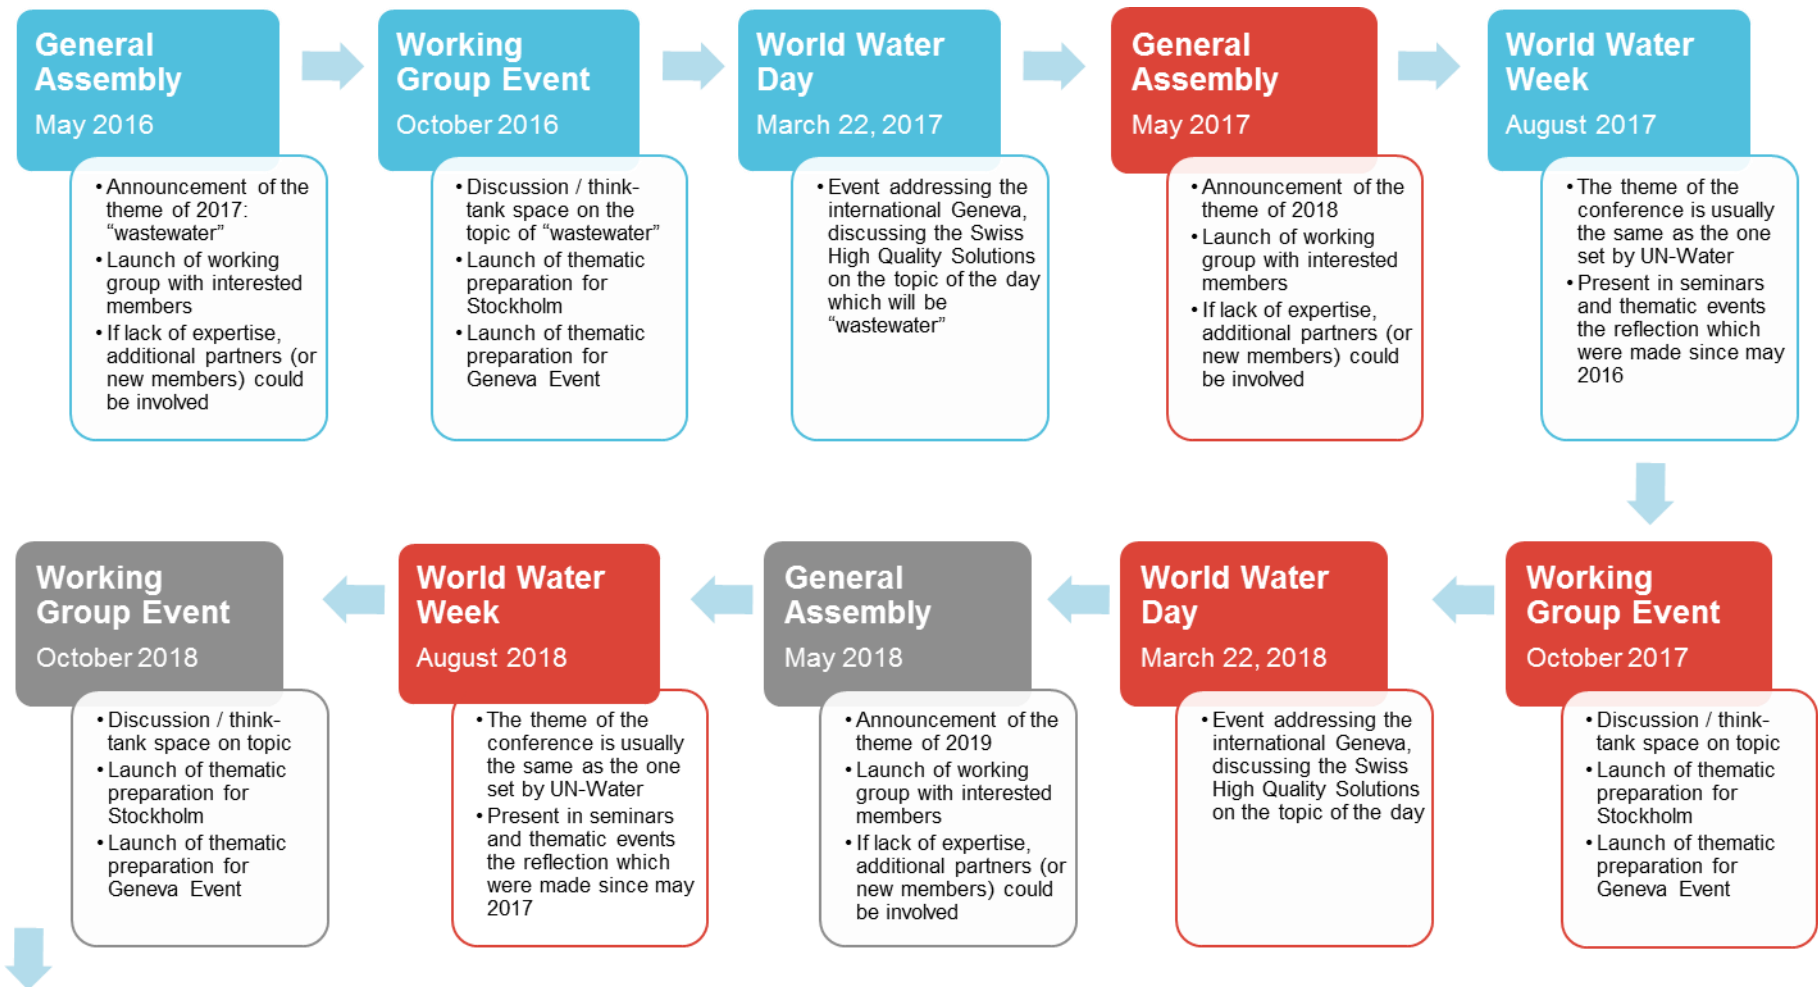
General Assembly
May 2016

• Announcement of the theme of 2017: “wastewater”
• Launch of working group with interested members
• If lack of expertise, additional partners (or new members) could be involved

Working Group Event
October 2016

• Discussion / think-tank space on the topic of “wastewater”
• Launch of thematic preparation for Stockholm
• Launch of thematic preparation for Geneva Event

World Water Day
March 22, 2017

• Event addressing the international Geneva, discussing the Swiss High Quality Solutions on the topic of the day which will be “wastewater”

General Assembly
May 2017

• Announcement of the theme of 2018
• Launch of working group with interested members
• If lack of expertise, additional partners (or new members) could be involved

World Water Week
August 2017

• The theme of the conference is usually the same as the one set by UN-Water
• Present in seminars and thematic events the reflection which were made since may 2016

Working Group Event
October 2017

• Discussion / think-tank space on topic
• Launch of thematic preparation for Stockholm
• Launch of thematic preparation for Geneva Event

World Water Day
March 22, 2018

• Event addressing the international Geneva, discussing the Swiss High Quality Solutions on the topic of the day

General Assembly
May 2018

• Announcement of the theme of 2019
• Launch of working group with interested members
• If lack of expertise, additional partners (or new members) could be involved

World Water Week
August 2018

• The theme of the conference is usually the same as the one set by UN-Water
• Present in seminars and thematic events the reflection which were made since may 2017

Working Group Event
October 2018

• Discussion / think-tank space on topic
• Launch of thematic preparation for Stockholm
• Launch of thematic preparation for Geneva Event